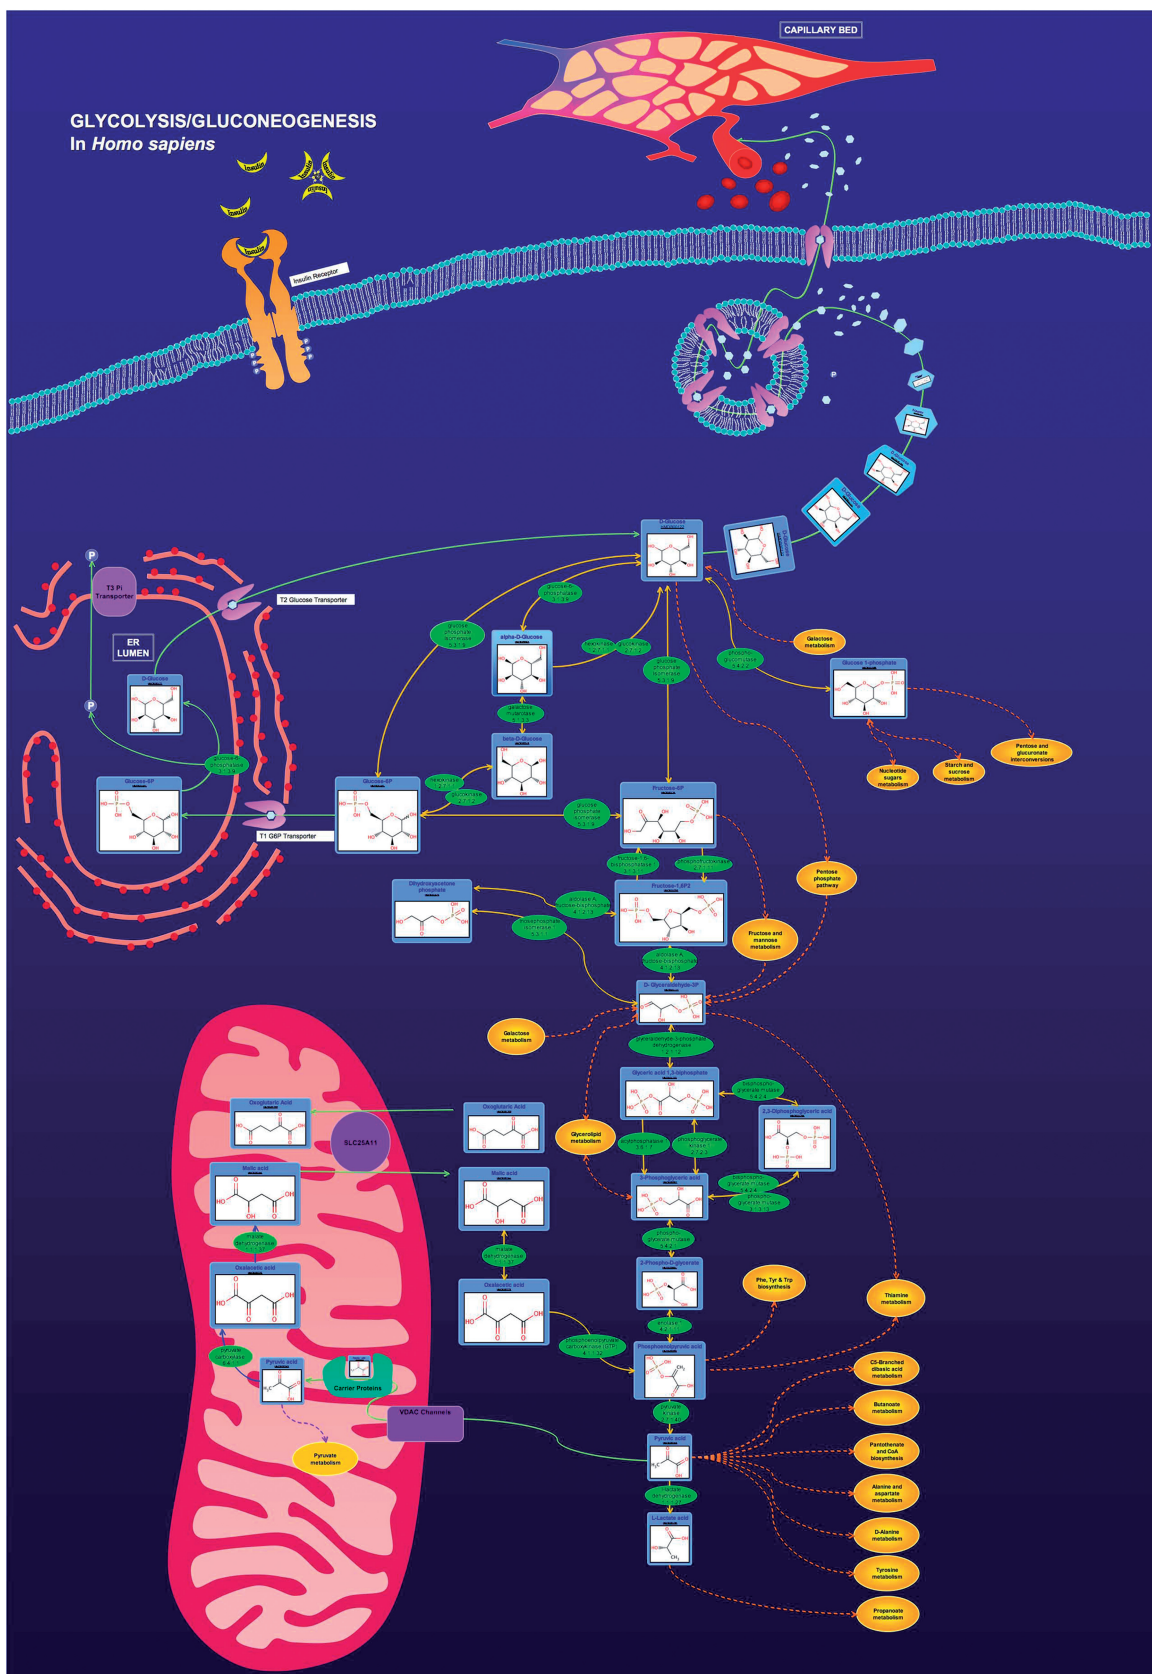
CAPILLARY BED

GLYCOLYSIS/GLUCONEOGENESIS
In Homo sapiens

Insulin
Insulin
Insulin
Insulin
Insulin
Insulin Receptor

P

T3 Pi Transporter
T2 Glucose Transporter
ER LUMEN
D-Glucose
Glucose-6P
T1 G6P Transporter

D-Glucose
alpha-D-Glucose
beta-D-Glucose
Glucose-6P
Fructose-6P
Glucose 1-phosphate
Galactose metabolism
Pentose and glucuronate interconversions
Nucleotide sugars metabolism
Starch and sucrose metabolism
Pentose phosphate pathway
Fructose-1,6P2
Dihydroxyacetone phosphate
Fructose and mannose metabolism
D-Glyceraldehyde-3P
Galactose metabolism
Glyceric acid 1,3-biphosphate
2,3-Diphosphoglyceric acid
Glycerolipid metabolism
3-Phosphoglyceric acid
2-Phospho-D-glycerate
Phosphoenolpyruvic acid
Phe, Tyr & Trp biosynthesis
Thiamine metabolism
C5-Branched dibasic acid metabolism
Butanoate metabolism
Pantothenate and CoA biosynthesis
Alanine and aspartate metabolism
D-Alanine metabolism
Tyrosine metabolism
Propanoate metabolism
Pyruvic acid
L-Lactic acid

Oxoglutaric Acid
SLC25A11
Oxoglutaric Acid
Malic acid
Malic acid
malate dehydrogenase
malate dehydrogenase
Oxalacetic acid
Oxalacetic acid
pyruvate carboxylase
Pyruvic acid
Carrier Proteins
VDAC Channels
Pyruvate metabolism